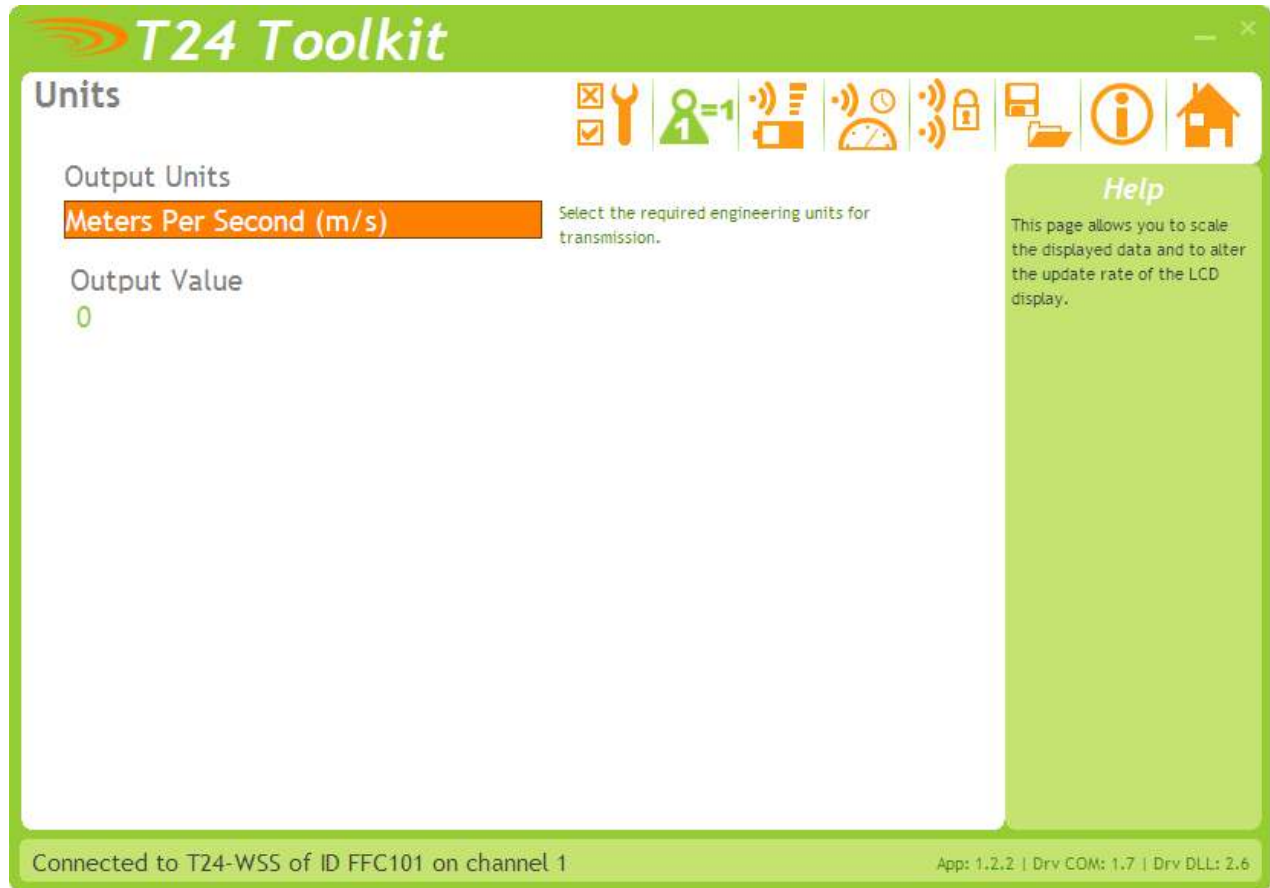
T24 Toolkit

Units

Output Units

Meters Per Second (m/s)

Select the required engineering units for transmission.

Output Value

0

Help

This page allows you to scale the displayed data and to alter the update rate of the LCD display.

Connected to T24-WSS of ID FFC101 on channel 1

App: 1.2.2 | Drv COM: 1.7 | Drv DLL: 2.6